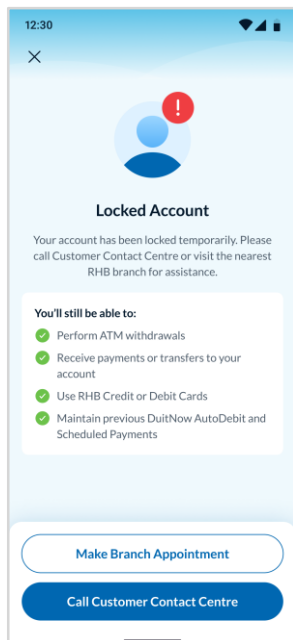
12:30

×

!

Locked Account

Your account has been locked temporarily. Please call Customer Contact Centre or visit the nearest RHB branch for assistance.

You'll still be able to:

Perform ATM withdrawals

Receive payments or transfers to your account

Use RHB Credit or Debit Cards

Maintain previous DuitNow AutoDebit and Scheduled Payments

Make Branch Appointment

Call Customer Contact Centre